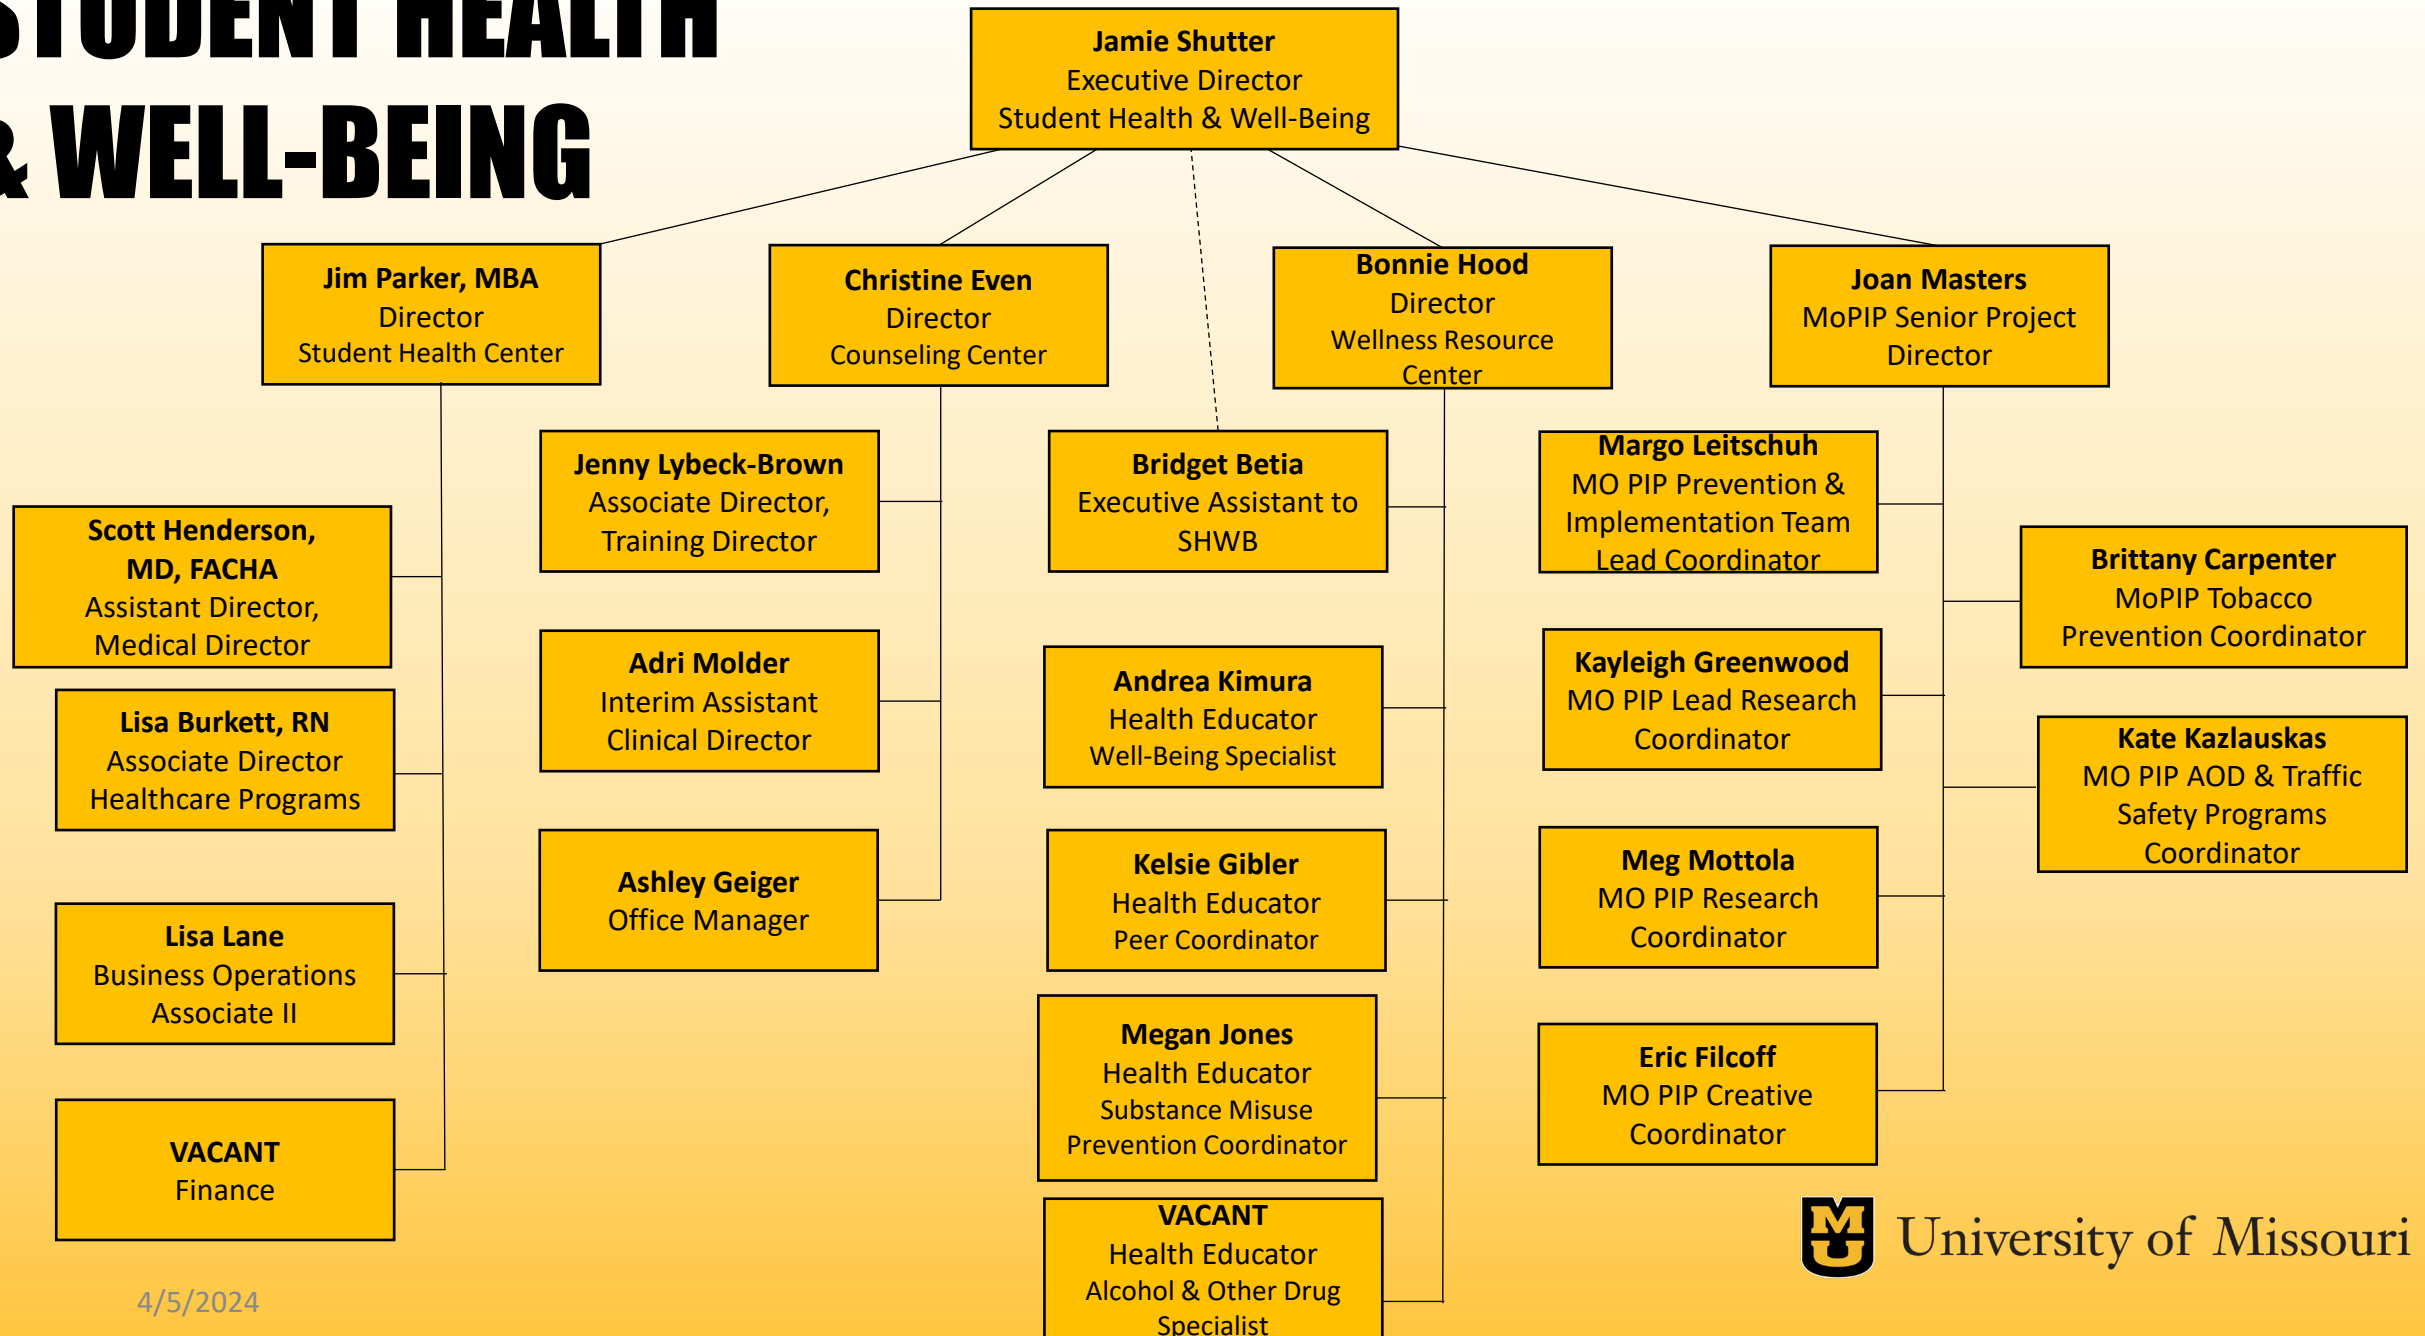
STUDENT HEALTH
& WELL-BEING

Jamie Shutter
Executive Director
Student Health & Well-Being

Jim Parker, MBA
Director
Student Health Center

Christine Even
Director
Counseling Center

Bonnie Hood
Director
Wellness Resource Center

Joan Masters
MoPIP Senior Project Director

Scott Henderson, MD, FACHA
Assistant Director, Medical Director

Lisa Burkett, RN
Associate Director
Healthcare Programs

Lisa Lane
Business Operations Associate II

VACANT
Finance

Jenny Lybeck-Brown
Associate Director, Training Director

Adri Molder
Interim Assistant Clinical Director

Ashley Geiger
Office Manager

Bridget Betia
Executive Assistant to SHWB

Andrea Kimura
Health Educator
Well-Being Specialist

Kelsie Gibler
Health Educator
Peer Coordinator

Megan Jones
Health Educator
Substance Misuse Prevention Coordinator

VACANT
Health Educator
Alcohol & Other Drug Specialist

Margo Leitschuh
MO PIP Prevention & Implementation Team Lead Coordinator

Kayleigh Greenwood
MO PIP Lead Research Coordinator

Meg Mottola
MO PIP Research Coordinator

Eric Filcoff
MO PIP Creative Coordinator

Brittany Carpenter
MoPIP Tobacco Prevention Coordinator

Kate Kazlauskas
MO PIP AOD & Traffic Safety Programs Coordinator

4/5/2024

University of Missouri